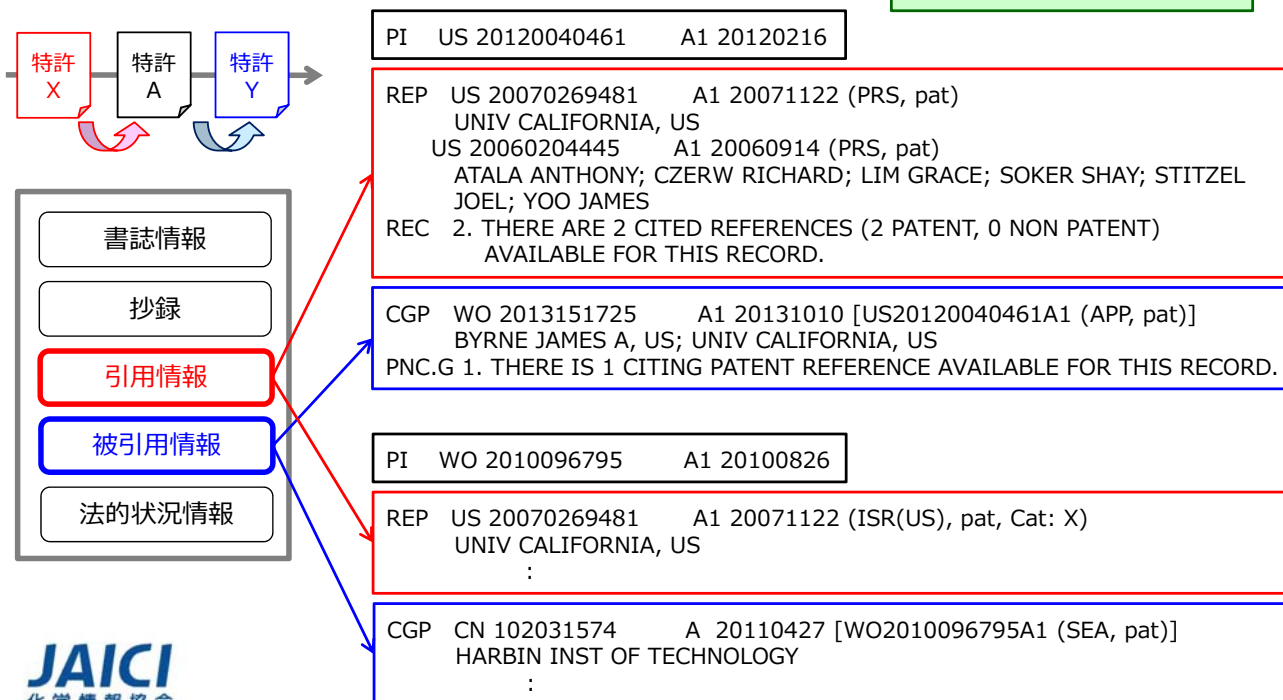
特許
X

特許
A

特許
Y

書誌情報

抄録

引用情報

被引用情報

法的状況情報

JAICI

PI US 20120040461 A1 20120216

REP US 20070269481 A1 20071122 (PRS, pat)
UNIV CALIFORNIA, US
US 20060204445 A1 20060914 (PRS, pat)
ATALA ANTHONY; CZERW RICHARD; LIM GRACE; SOKER SHAY; STITZEL JOEL; YOO JAMES
REC 2. THERE ARE 2 CITED REFERENCES (2 PATENT, 0 NON PATENT) AVAILABLE FOR THIS RECORD.

CGP WO 2013151725 A1 20131010 [US20120040461A1 (APP, pat)]
BYRNE JAMES A, US; UNIV CALIFORNIA, US
PNC.G 1. THERE IS 1 CITING PATENT REFERENCE AVAILABLE FOR THIS RECORD.

PI WO 2010096795 A1 20100826

REP US 20070269481 A1 20071122 (ISR(US), pat, Cat: X)
UNIV CALIFORNIA, US
:

CGP CN 102031574 A 20110427 [WO2010096795A1 (SEA, pat)]
HARBIN INST OF TECHNOLOGY
: